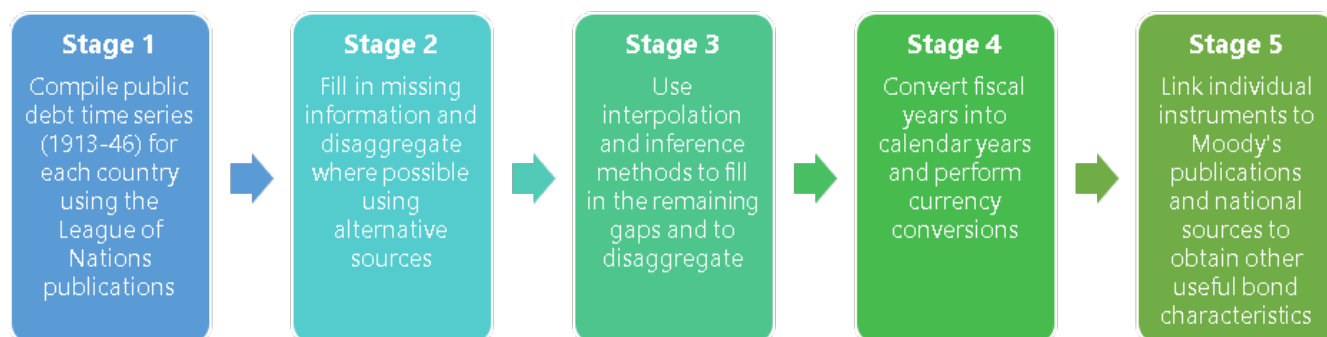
Stage 1
Compile public debt time series (1913-46) for each country using the League of Nations publications

Stage 2
Fill in missing information and disaggregate where possible using alternative sources

Stage 3
Use interpolation and inference methods to fill in the remaining gaps and to disaggregate

Stage 4
Convert fiscal years into calendar years and perform currency conversions

Stage 5
Link individual instruments to Moody's publications and national sources to obtain other useful bond characteristics